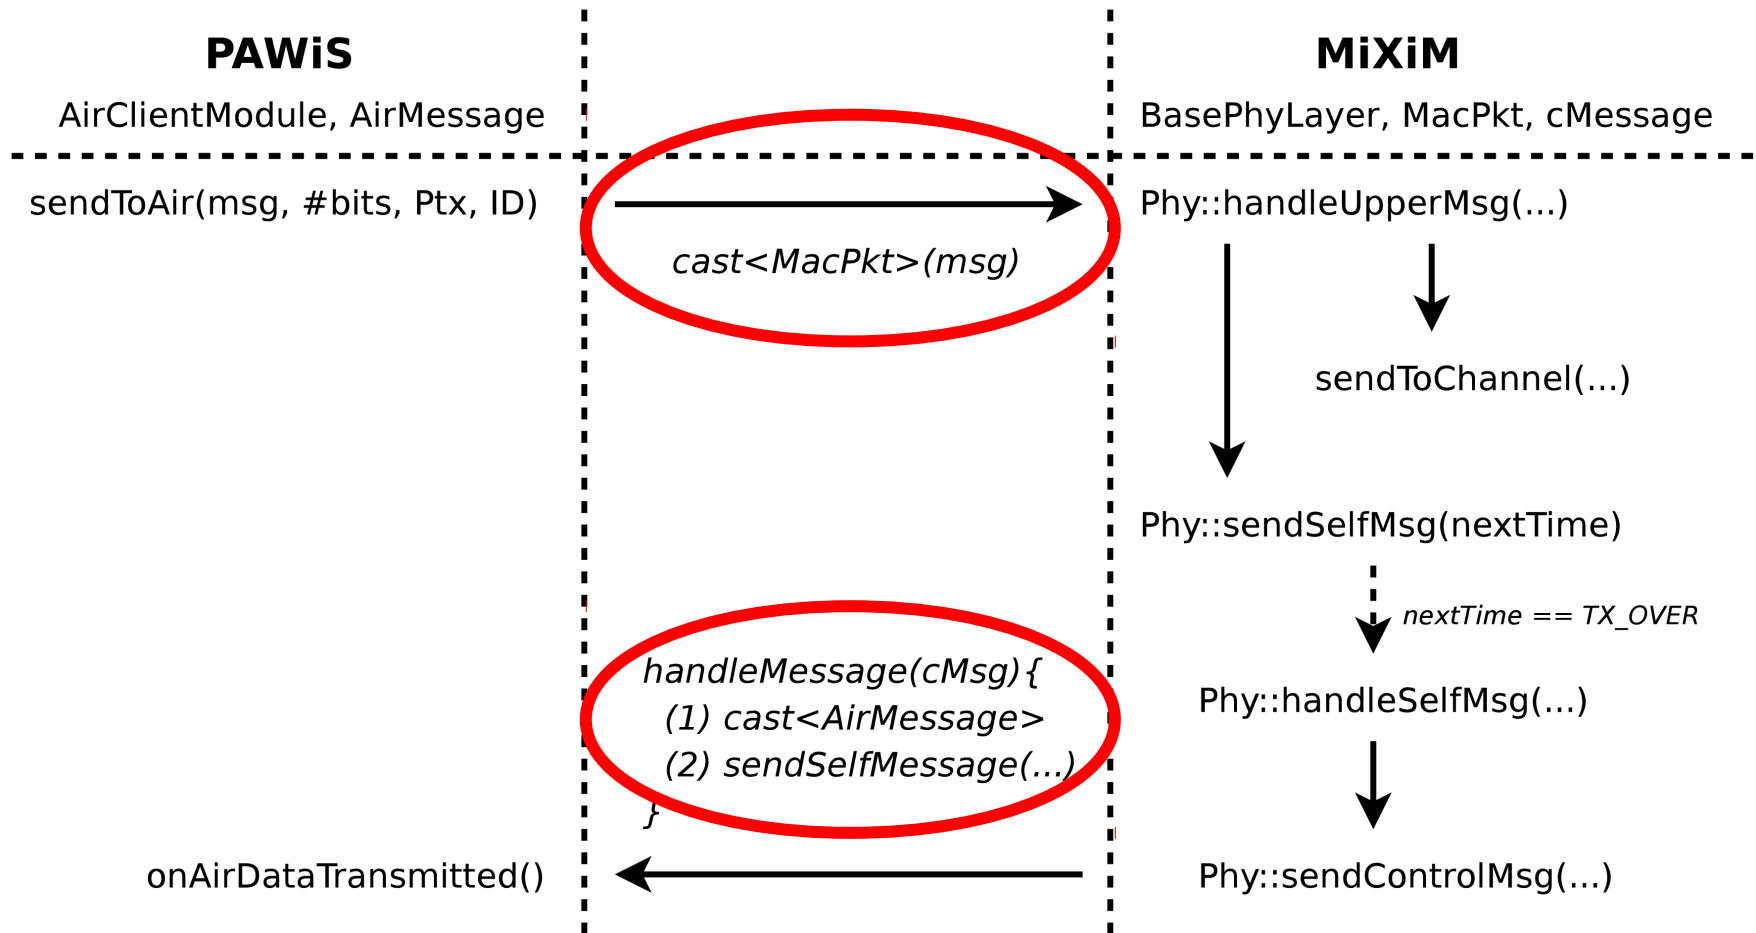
PAWiS
AirClientModule, AirMessage

MiXiM
BasePhyLayer, MacPkt, cMessage

sendToAir(msg, #bits, Ptx, ID)

cast<MacPkt>(msg)

Phy::handleUpperMsg(...)

sendToChannel(...)

Phy::sendSelfMsg(nextTime)

nextTime == TX_OVER

handleMessage(cMsg){
(1) cast<AirMessage>
(2) sendSelfMessage(...)
}

Phy::handleSelfMsg(...)

onAirDataTransmitted()

Phy::sendControlMsg(...)